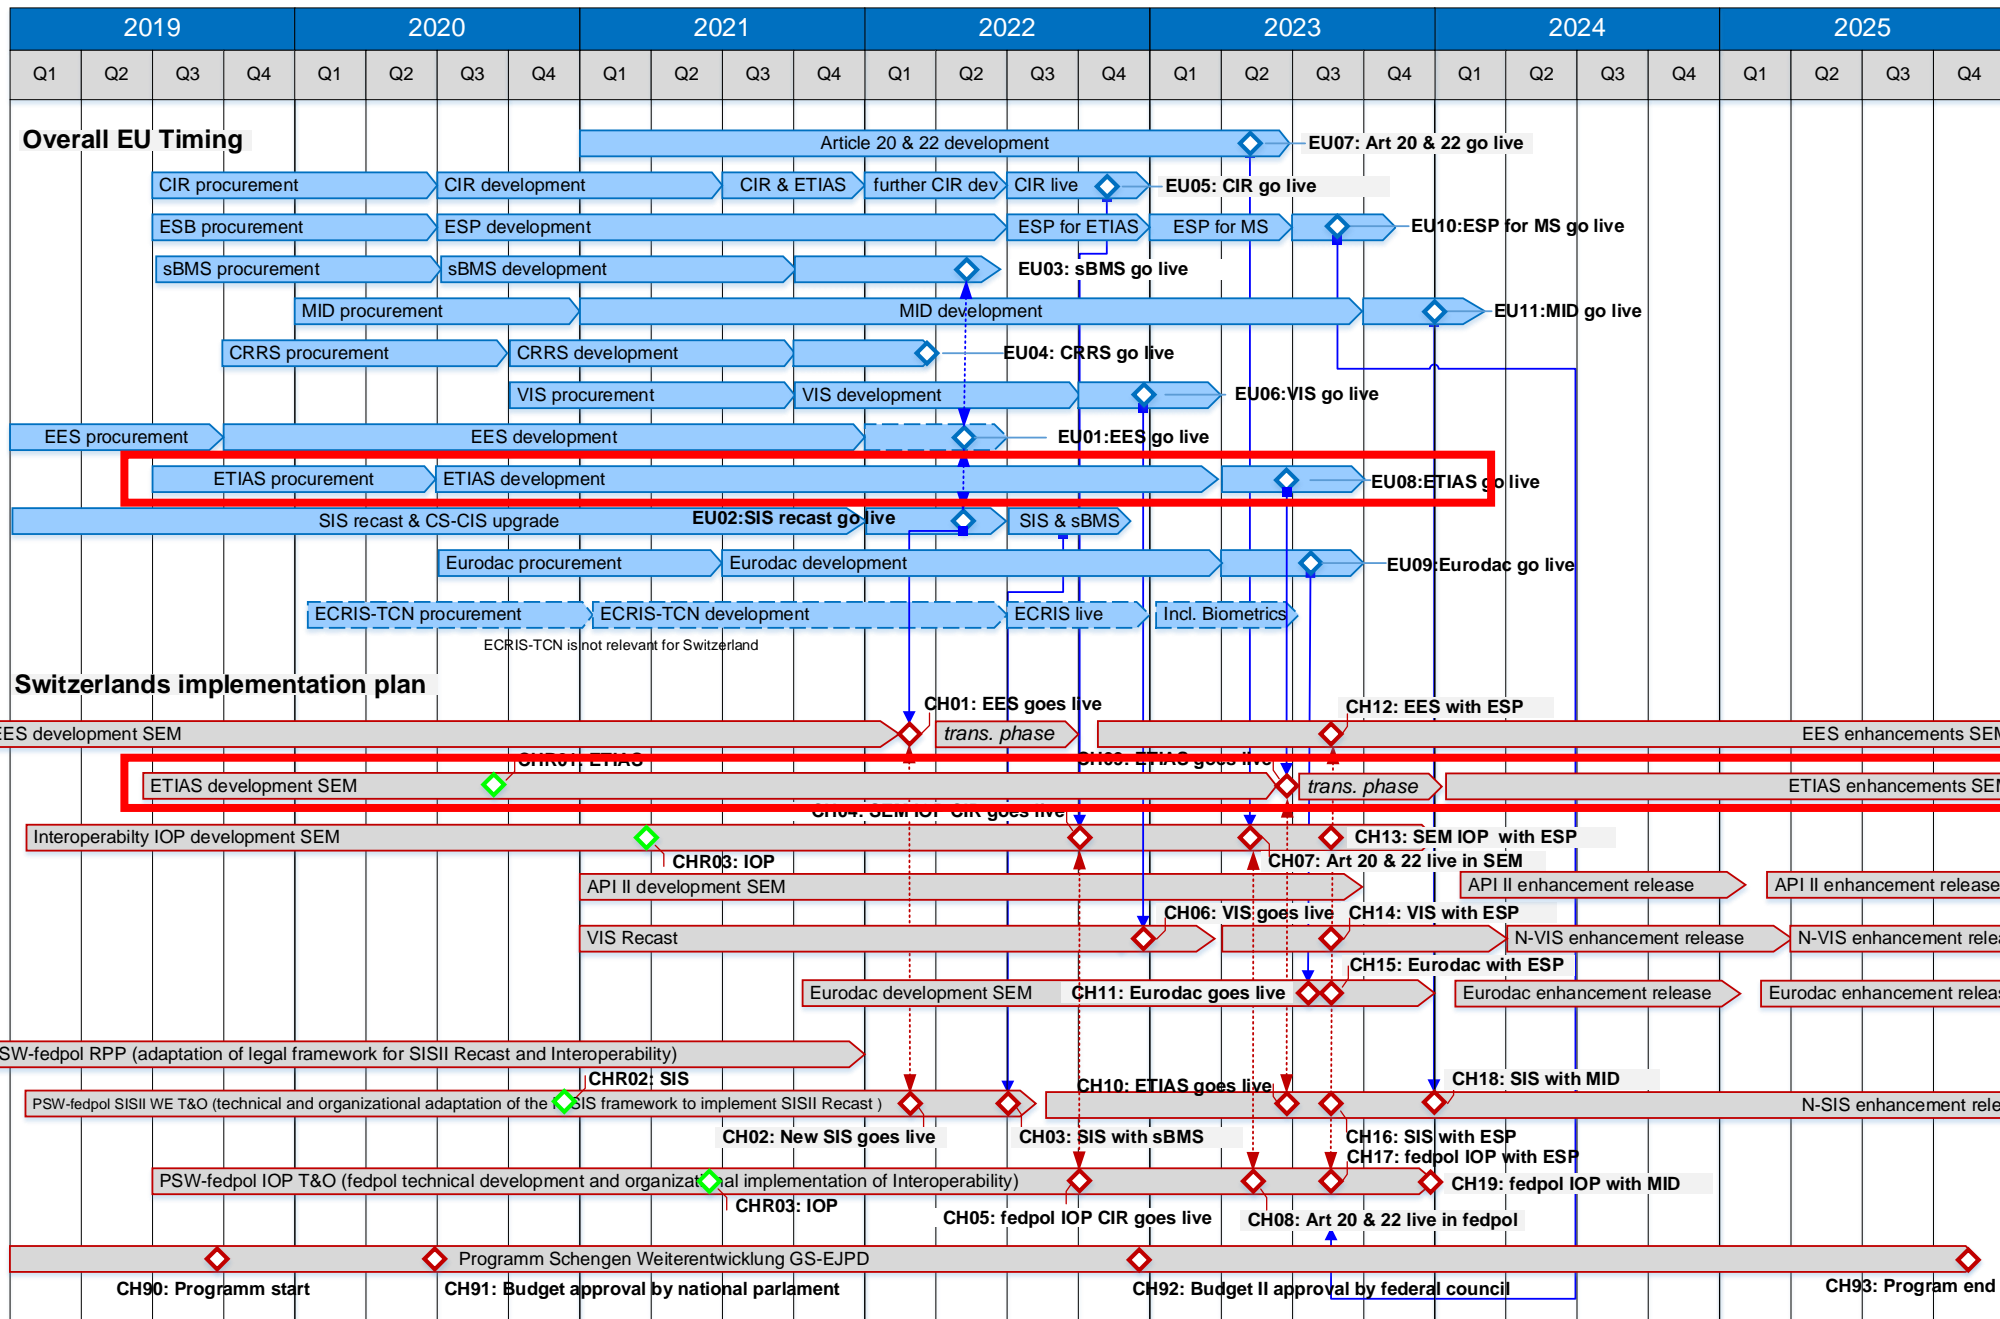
2019 2020 2021 2022 2023 2024 2025

Q1 Q2 Q3 Q4 Q1 Q2 Q3 Q4 Q1 Q2 Q3 Q4 Q1 Q2 Q3 Q4 Q1 Q2 Q3 Q4 Q1 Q2 Q3 Q4 Q1 Q2 Q3 Q4

Overall EU Timing

Article 20 & 22 development
EU07: Art 20 & 22 go live
CIR procurement
CIR development
CIR & ETIAS
further CIR dev
CIR live
EU05: CIR go live
ESB procurement
ESP development
ESP for ETIAS
ESP for MS
EU10:ESP for MS go live
sBMS procurement
sBMS development
EU03: sBMS go live
MID procurement
MID development
EU11:MID go live
CRRS procurement
CRRS development
EU04: CRRS go live
VIS procurement
VIS development
EU06:VIS go live
EES procurement
EES development
EU01:EES go live
ETIAS procurement
ETIAS development
EU08:ETIAS go live
SIS recast & CS-CIS upgrade
EU02:SIS recast go live
SIS & sBMS
Eurodac procurement
Eurodac development
EU09:Eurodac go live
ECRIS-TCN procurement
ECRIS-TCN development
ECRIS live
Incl. Biometrics
ECRIS-TCN is not relevant for Switzerland

Switzerlands implementation plan

CH01: EES goes live
CH12: EES with ESP
EES development SEM
trans. phase
EES enhancements SEM
CHR01: ETIAS
CH09: ETIAS goes live
ETIAS development SEM
trans. phase
ETIAS enhancements SEM
CH04: SEM IOP CIR goes live
Interoperabilty IOP development SEM
CH13: SEM IOP with ESP
CHR03: IOP
CH07: Art 20 & 22 live in SEM
API II development SEM
API II enhancement release
API II enhancement release
CH06: VIS goes live
CH14: VIS with ESP
VIS Recast
N-VIS enhancement release
N-VIS enhancement release
CH15: Eurodac with ESP
Eurodac development SEM
CH11: Eurodac goes live
Eurodac enhancement release
Eurodac enhancement release
SW-fedpol RPP (adaptation of legal framework for SISII Recast and Interoperability)
CHR02: SIS
CH18: SIS with MID
PSW-fedpol SISII WE T&O (technical and organizational adaptation of the SIS framework to implement SISII Recast )
CH10: ETIAS goes live
N-SIS enhancement release
CH02: New SIS goes live
CH03: SIS with sBMS
CH16: SIS with ESP
CH17: fedpol IOP with ESP
PSW-fedpol IOP T&O (fedpol technical development and organizational implementation of Interoperability)
CH19: fedpol IOP with MID
CHR03: IOP
CH05: fedpol IOP CIR goes live
CH08: Art 20 & 22 live in fedpol
Programm Schengen Weiterentwicklung GS-EJPD
CH90: Programm start
CH91: Budget approval by national parlament
CH92: Budget II approval by federal council
CH93: Program end